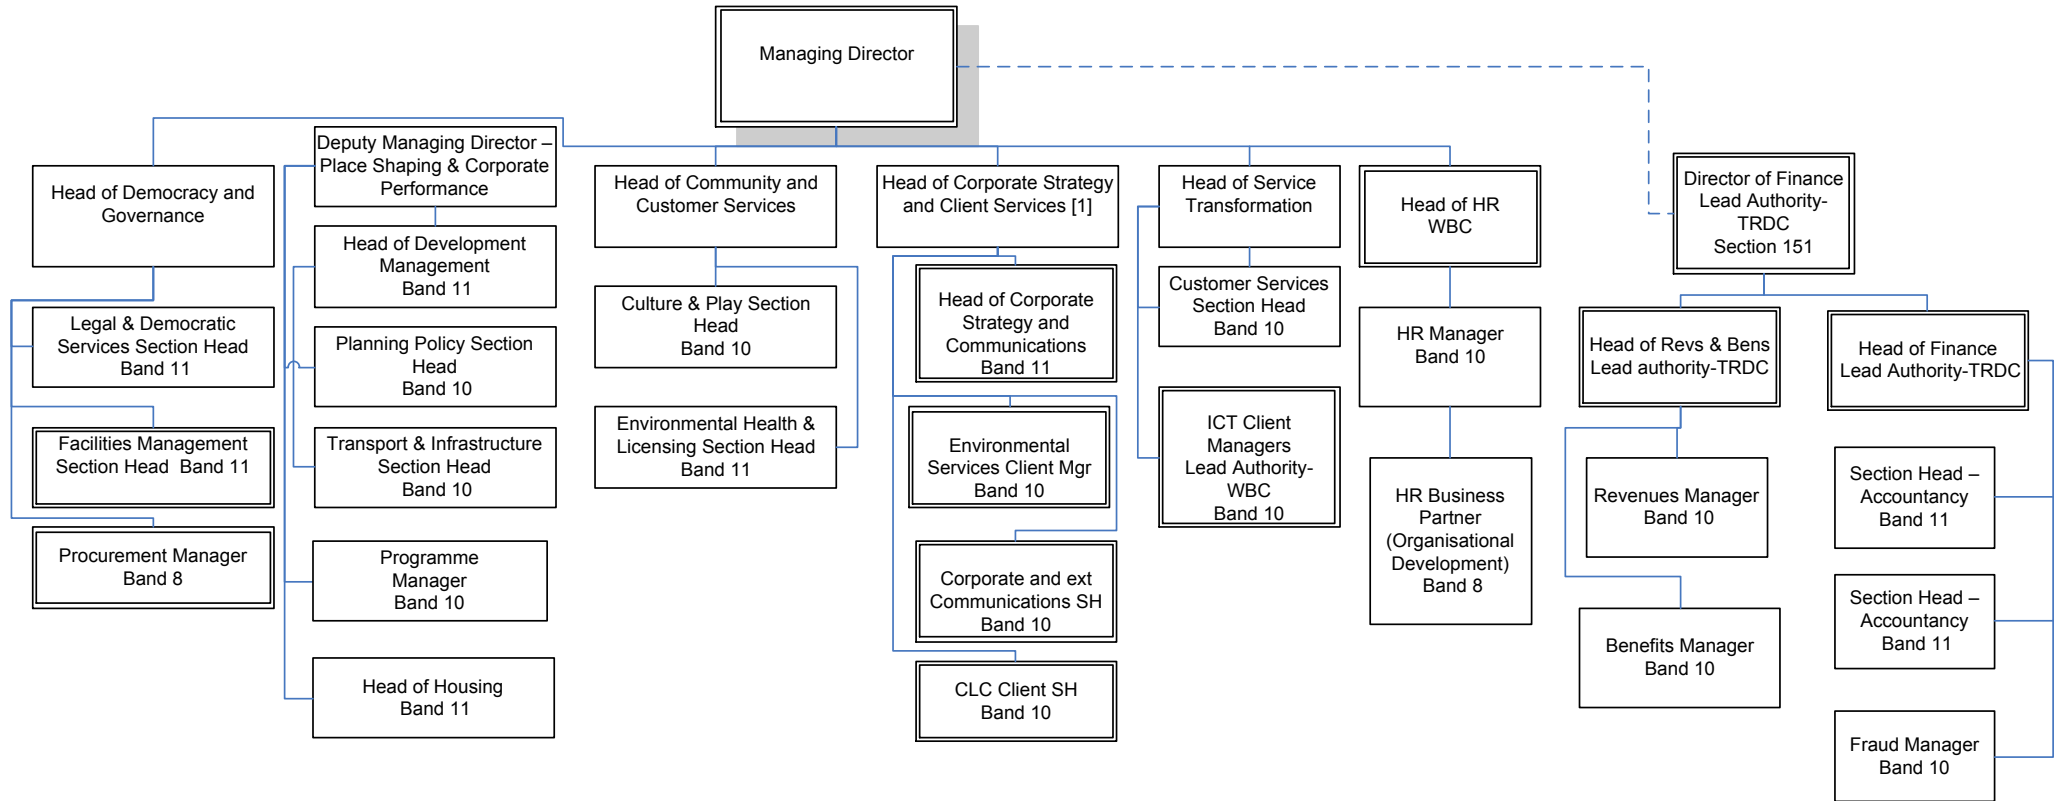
Managing Director

Head of Democracy and Governance

Legal & Democratic Services Section Head Band 11

Facilities Management Section Head Band 11

Procurement Manager Band 8

Deputy Managing Director – Place Shaping & Corporate Performance

Head of Development Management Band 11

Planning Policy Section Head Band 10

Transport & Infrastructure Section Head Band 10

Programme Manager Band 10

Head of Housing Band 11

Head of Community and Customer Services

Culture & Play Section Head Band 10

Environmental Health & Licensing Section Head Band 11

Head of Corporate Strategy and Client Services [1]

Head of Corporate Strategy and Communications Band 11

Environmental Services Client Mgr Band 10

Corporate and ext Communications SH Band 10

CLC Client SH Band 10

Head of Service Transformation

Customer Services Section Head Band 10

ICT Client Managers Lead Authority-WBC Band 10

Head of HR WBC

HR Manager Band 10

HR Business Partner (Organisational Development) Band 8

Director of Finance Lead Authority-TRDC Section 151

Head of Revs & Bens Lead authority-TRDC

Revenues Manager Band 10

Benefits Manager Band 10

Head of Finance Lead Authority-TRDC

Section Head – Accountancy Band 11

Section Head – Accountancy Band 11

Fraud Manager Band 10